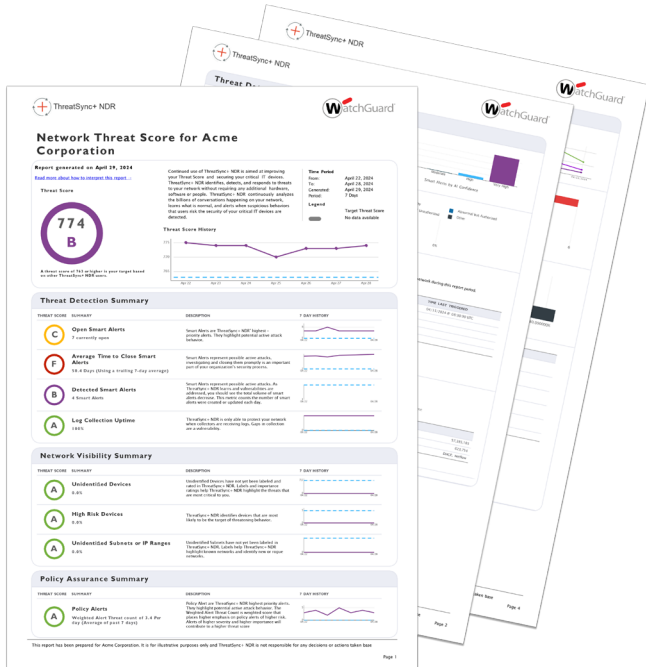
ThreatSync+ NDR

WatchGuard

Network Threat Score for Acme Corporation

Report generated on April 29, 2024

Read more about how to interpret this report

Threat Score

774

B

A threat score of 763 or higher is your target based on other ThreatSync+ NDR users.

Continued use of ThreatSync+ NDR is aimed at improving your Threat Score and securing your critical IT devices. ThreatSync+ NDR identifies, detects, and responds to threats in your network without requiring any additional hardware, software or people. ThreatSync+ NDR continuously analyzes the billions of conversations happening on your network, learns what is normal, and alerts when suspicious behaviors that users risk the security of your critical IT devices are detected.

Time Period
From: April 22, 2024
To: April 28, 2024
Generated: April 29, 2024
Period: 7 Days

Legend
Target Threat Score
No data available

Threat Score History

Apr 22 Apr 23 Apr 24 Apr 25 Apr 26 Apr 27 Apr 28

Threat Detection Summary

| THREAT SCORE | SUMMARY | DESCRIPTION | 7-DAY HISTORY |
|---|---|---|---|
| C | Open Smart Alerts 7 currently open | Smart Alerts are ThreatSync+ NDR highest-priority alerts. They highlight potential attack behavior. | |
| F | Average Time to Close Smart Alerts 56.4 Days (Using a trailing 7-day average) | Smart Alerts represent possible active attacks. Investigating and closing them promptly is an important part of your organization's security process. | |
| B | Detected Smart Alerts 4 Smart Alerts | Smart Alerts represent possible active attacks. As ThreatSync+ NDR learns and vulnerabilities are addressed, you should see the total volume of smart alerts decrease. This metric counts the number of smart alerts created or updated each day. | |
| A | Log Collection Uptime 100% | ThreatSync+ NDR is only able to protect your network when collectors are receiving logs. Gaps in collection are a vulnerability. | |

Network Visibility Summary

| THREAT SCORE | SUMMARY | DESCRIPTION | 7-DAY HISTORY |
|---|---|---|---|
| A | Unidentified Devices 0.0% | Unidentified Devices have not yet been labeled and rated in ThreatSync+ NDR. Labels and importance ratings help ThreatSync+ NDR highlight the threats that are most critical to you. | |
| A | High Risk Devices 0.0% | ThreatSync+ NDR identifies devices that are most likely to be the target of threatening behavior. | |
| A | Unidentified Subnets or IP Ranges 0.0% | Unidentified Subnets have not yet been labeled in ThreatSync+ NDR. Labels help ThreatSync+ NDR highlight known networks and identify new or rogue networks. | |

Policy Assurance Summary

| THREAT SCORE | SUMMARY | DESCRIPTION | 7-DAY HISTORY |
|---|---|---|---|
| A | Policy Alerts Weighted Alert Threat count of 3.4 Per day (Average of past 7 days) | Policy Alert are ThreatSync+ NDR highest-priority alerts. They highlight potential attack behavior. The Weighted Alert Threat Count is weighted score that places higher emphasis on policy alerts of higher risk. Alerts of higher severity and higher importance will contribute to a higher threat score | |

This report has been prepared for Acme Corporation. It is for illustrative purposes only and ThreatSync+ NDR is not responsible for any decisions or actions taken base

Page 1

Page 2

Page 4

Threat D

Page 3